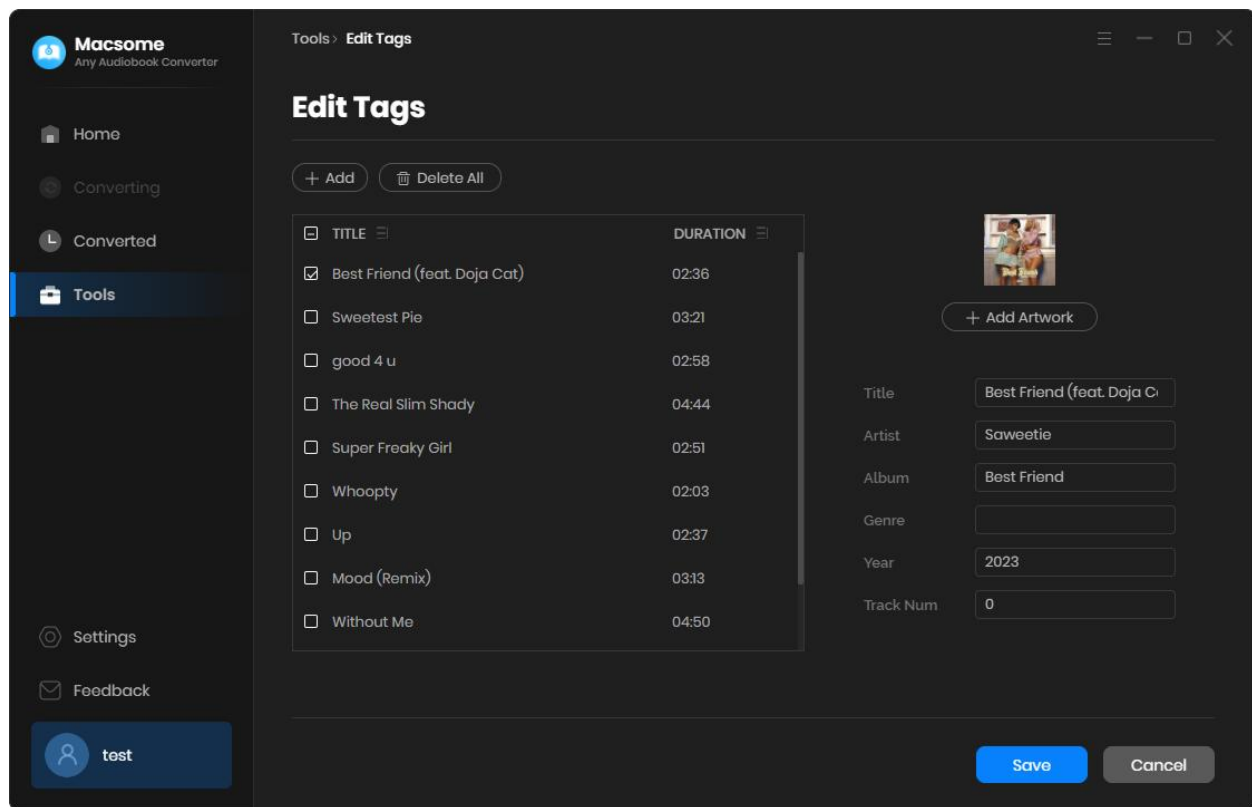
Macsome
Any Audiobook Converter

Home
Converting
Converted
Tools

Settings
Feedback
test

Tools › Edit Tags

Edit Tags

+ Add
Delete All

| TITLE | DURATION |
|---|---|
| Best Friend (feat. Doja Cat) | 02:36 |
| Sweetest Pie | 03:21 |
| good 4 u | 02:58 |
| The Real Slim Shady | 04:44 |
| Super Freaky Girl | 02:51 |
| Whoopty | 02:03 |
| Up | 02:37 |
| Mood (Remix) | 03:13 |
| Without Me | 04:50 |

+ Add Artwork

Title: Best Friend (feat. Doja C
Artist: Saweetie
Album: Best Friend
Genre:
Year: 2023
Track Num: 0

Save
Cancel